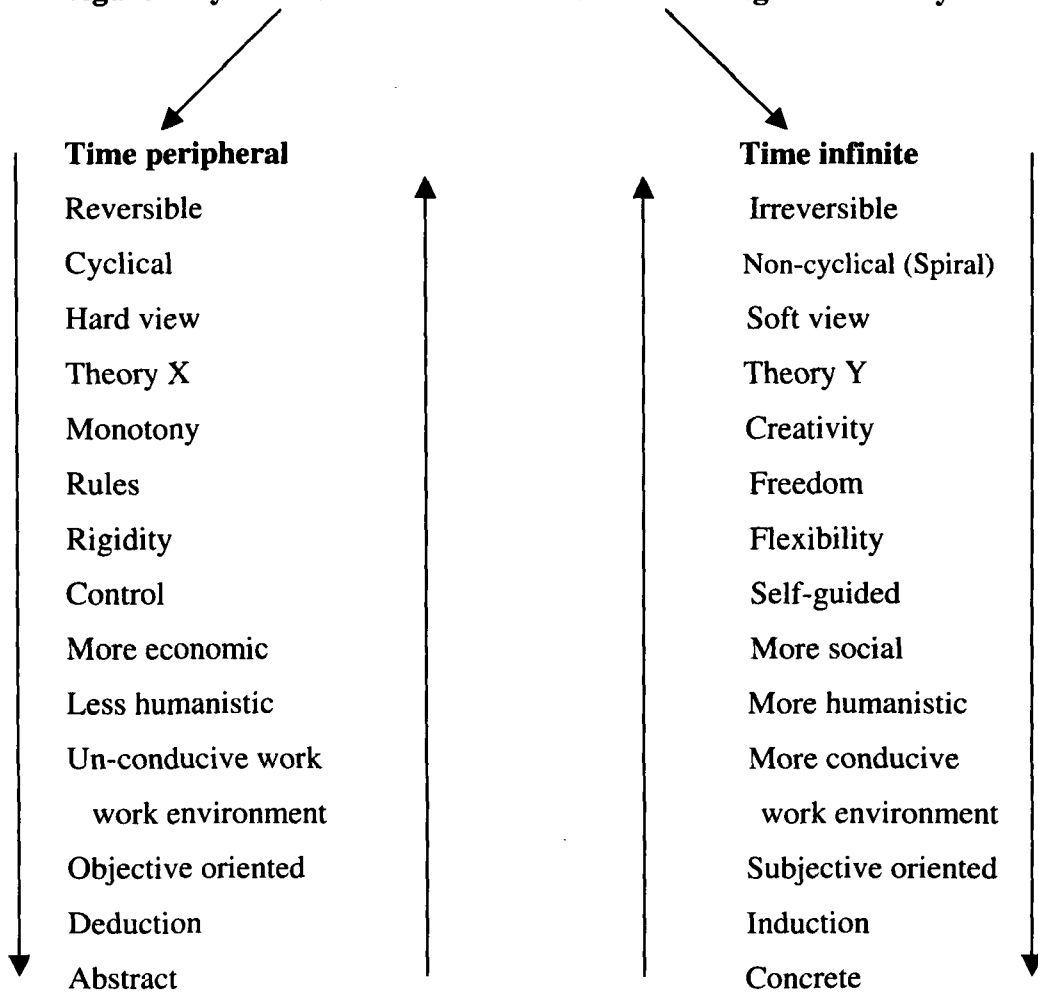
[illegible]

Time peripheral
Reversible
Cyclical
Hard view
Theory X
Monotony
Rules
Rigidity
Control
More economic
Less humanistic
Un-conducive work work environment
Objective oriented
Deduction
Abstract

Time infinite
Irreversible
Non-cyclical (Spiral)
Soft view
Theory Y
Creativity
Freedom
Flexibility
Self-guided
More social
More humanistic
More conducive work environment
Subjective oriented
Induction
Concrete